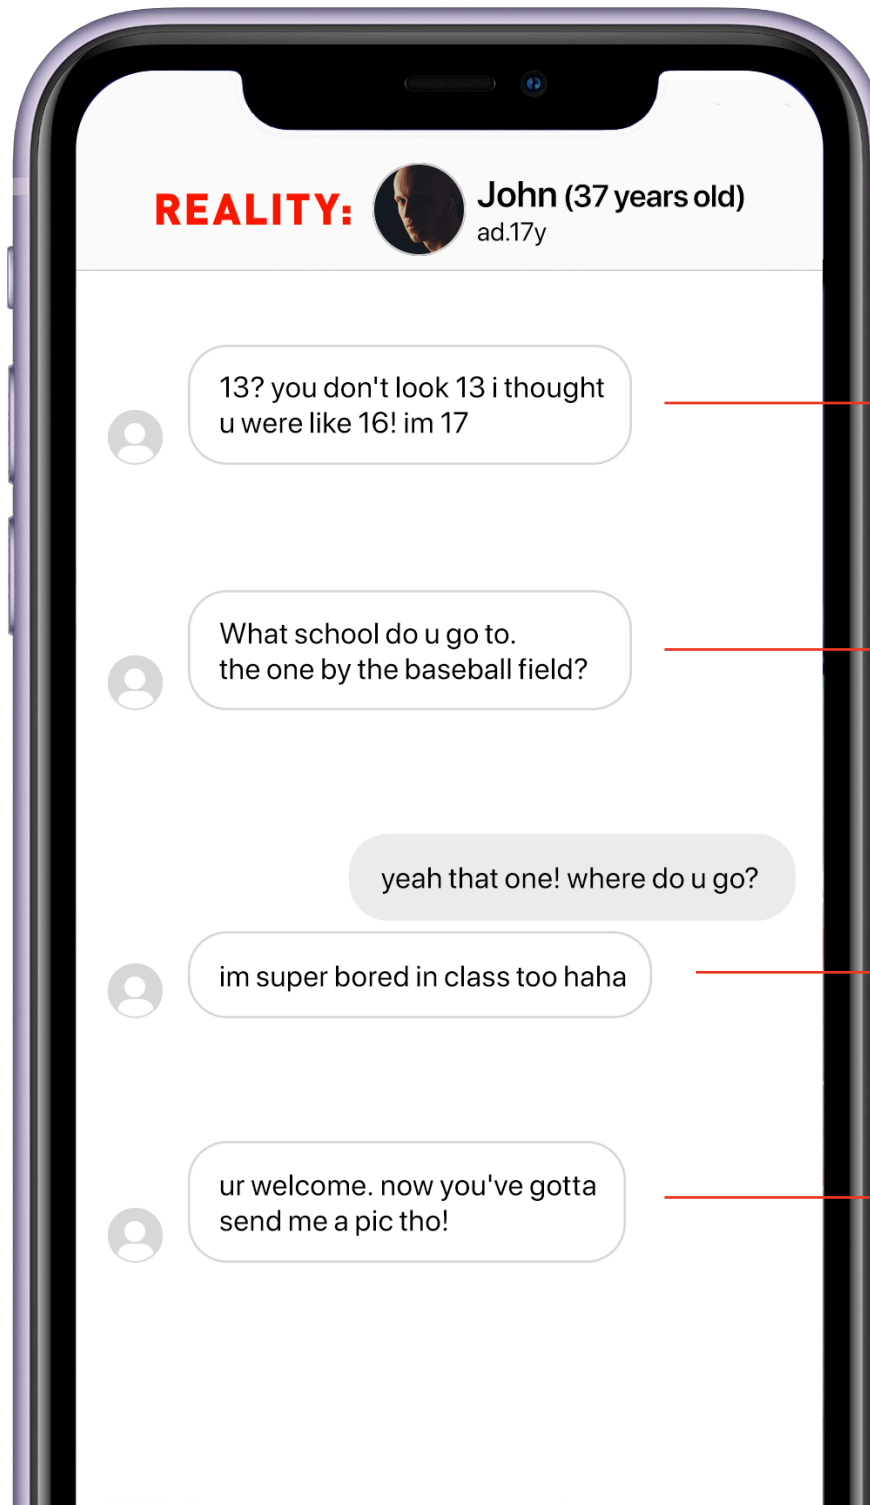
REALITY: John (37 years old)
ad.17y

13? you don't look 13 i thought u were like 16! im 17

What school do u go to.
the one by the baseball field?

yeah that one! where do u go?

im super bored in class too haha

ur welcome. now you've gotta send me a pic tho!